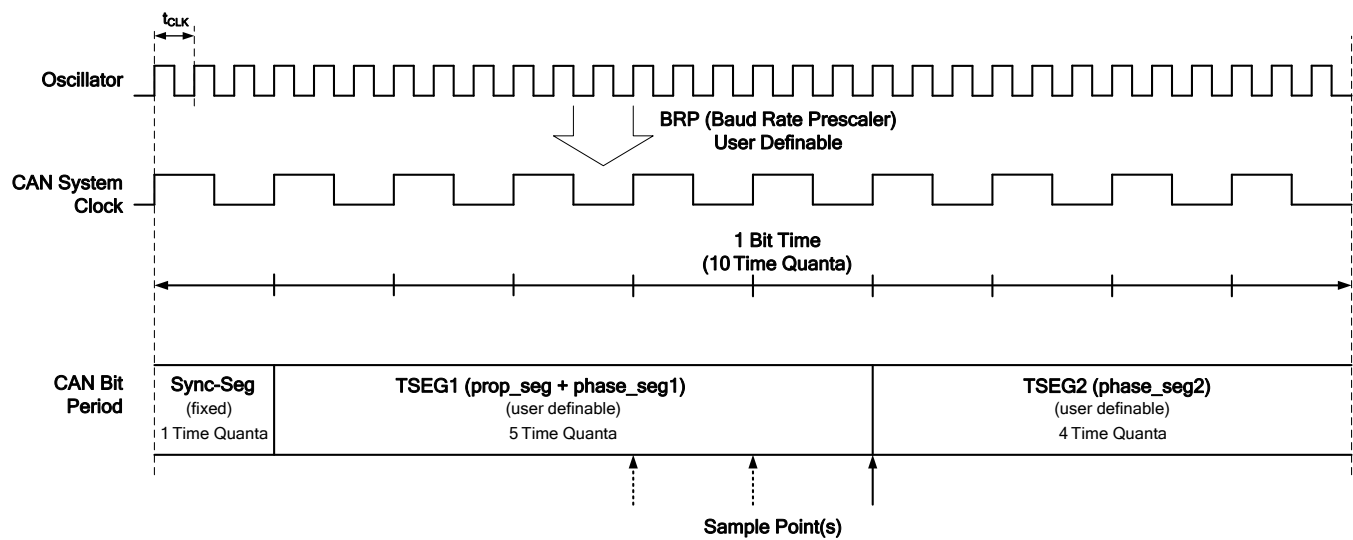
$t_{CLK}$

Oscillator

BRP (Baud Rate Prescaler)
User Definable

CAN System Clock

1 Bit Time
(10 Time Quanta)

CAN Bit Period

Sync-Seg
(fixed)
1 Time Quanta

TSEG1 (prop_seg + phase_seg1)
(user definable)
5 Time Quanta

TSEG2 (phase_seg2)
(user definable)
4 Time Quanta

Sample Point(s)